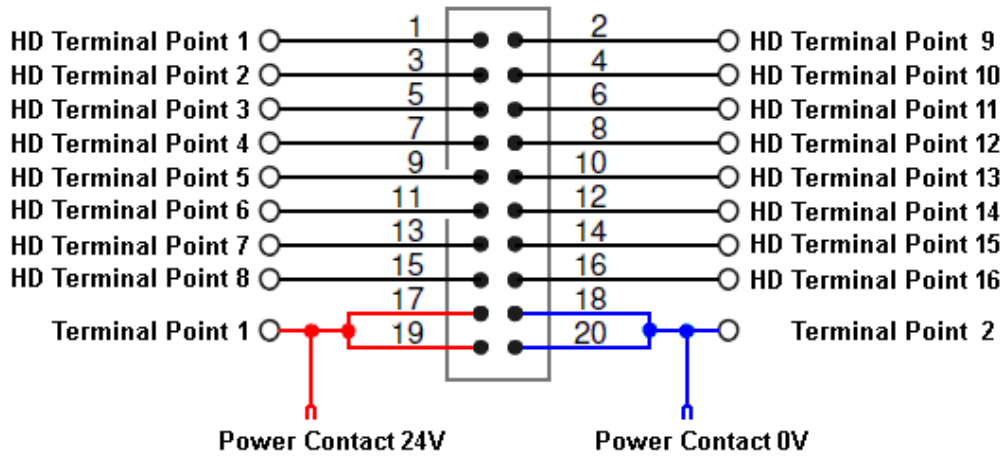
HD Terminal Point 1
1
2
HD Terminal Point 9
HD Terminal Point 2
3
4
HD Terminal Point 10
HD Terminal Point 3
5
6
HD Terminal Point 11
HD Terminal Point 4
7
8
HD Terminal Point 12
HD Terminal Point 5
9
10
HD Terminal Point 13
HD Terminal Point 6
11
12
HD Terminal Point 14
HD Terminal Point 7
13
14
HD Terminal Point 15
HD Terminal Point 8
15
16
HD Terminal Point 16
17
18
Terminal Point 1
19
20
Terminal Point 2

Power Contact 24V
Power Contact 0V